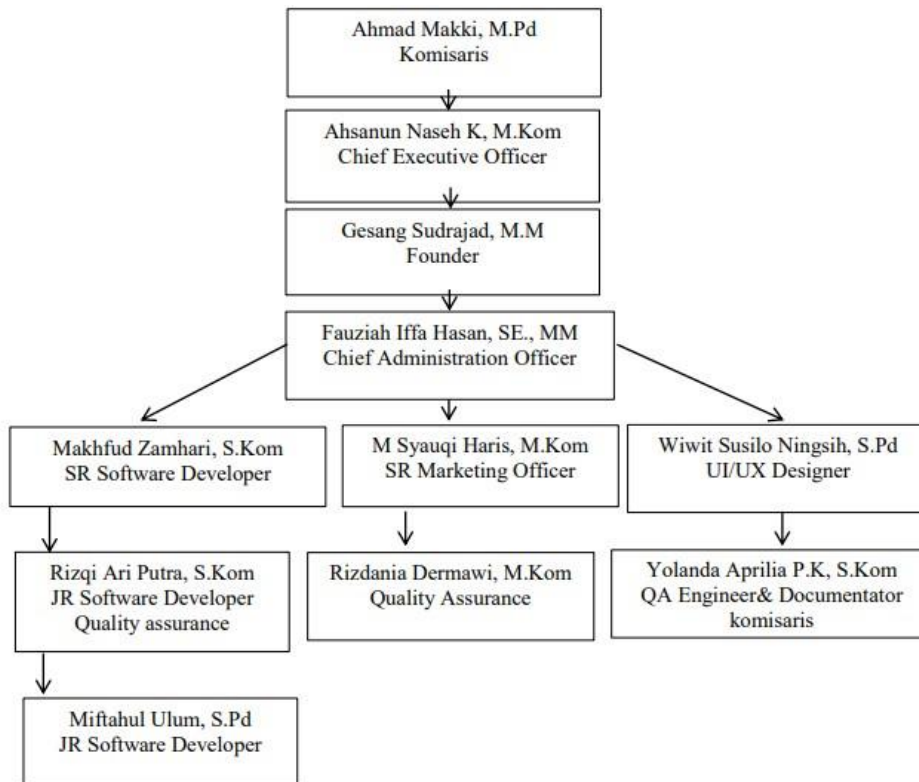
Ahmad Makki, M.Pd
Komisaris

Ahsanun Naseh K, M.Kom
Chief Executive Officer

Gesang Sudrajad, M.M
Founder

Fauziah Iffa Hasan, SE., MM
Chief Administration Officer

Makhfud Zamhari, S.Kom
SR Software Developer

M Syauqi Haris, M.Kom
SR Marketing Officer

Wiwit Susilo Ningsih, S.Pd
UI/UX Designer

Rizqi Ari Putra, S.Kom
JR Software Developer
Quality assurance

Rizdania Dermawi, M.Kom
Quality Assurance

Yolanda Aprilia P.K, S.Kom
QA Engineer& Documentator
komisaris

Miftahul Ulum, S.Pd
JR Software Developer